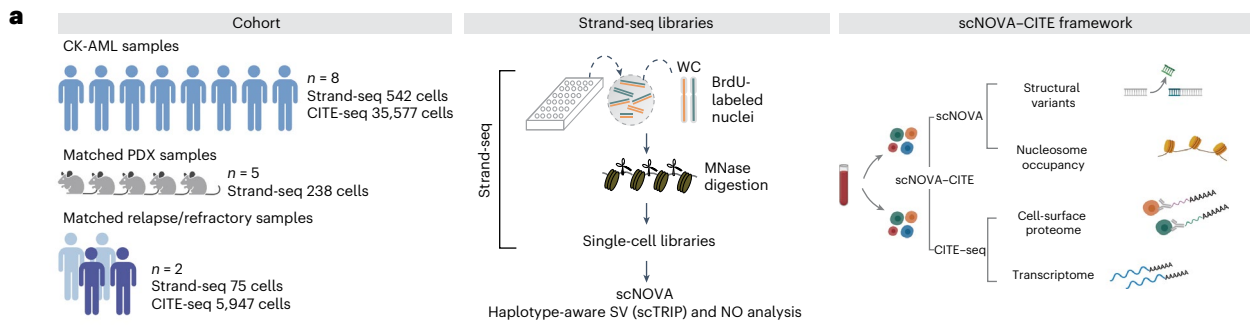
a

Cohort

CK-AML samples

$n$ = 8
Strand-seq 542 cells
CITE-seq 35,577 cells

Matched PDX samples

$n$ = 5
Strand-seq 238 cells

Matched relapse/refractory samples

$n$ = 2
Strand-seq 75 cells
CITE-seq 5,947 cells

Strand-seq libraries

Strand-seq

WC

BrdU-labeled nuclei

MNase digestion

Single-cell libraries

scNOVA
Haplotype-aware SV (scTRIP) and NO analysis

scNOVA–CITE framework

scNOVA

Structural variants

Nucleosome occupancy

scNOVA–CITE

Cell-surface proteome

CITE–seq

Transcriptome